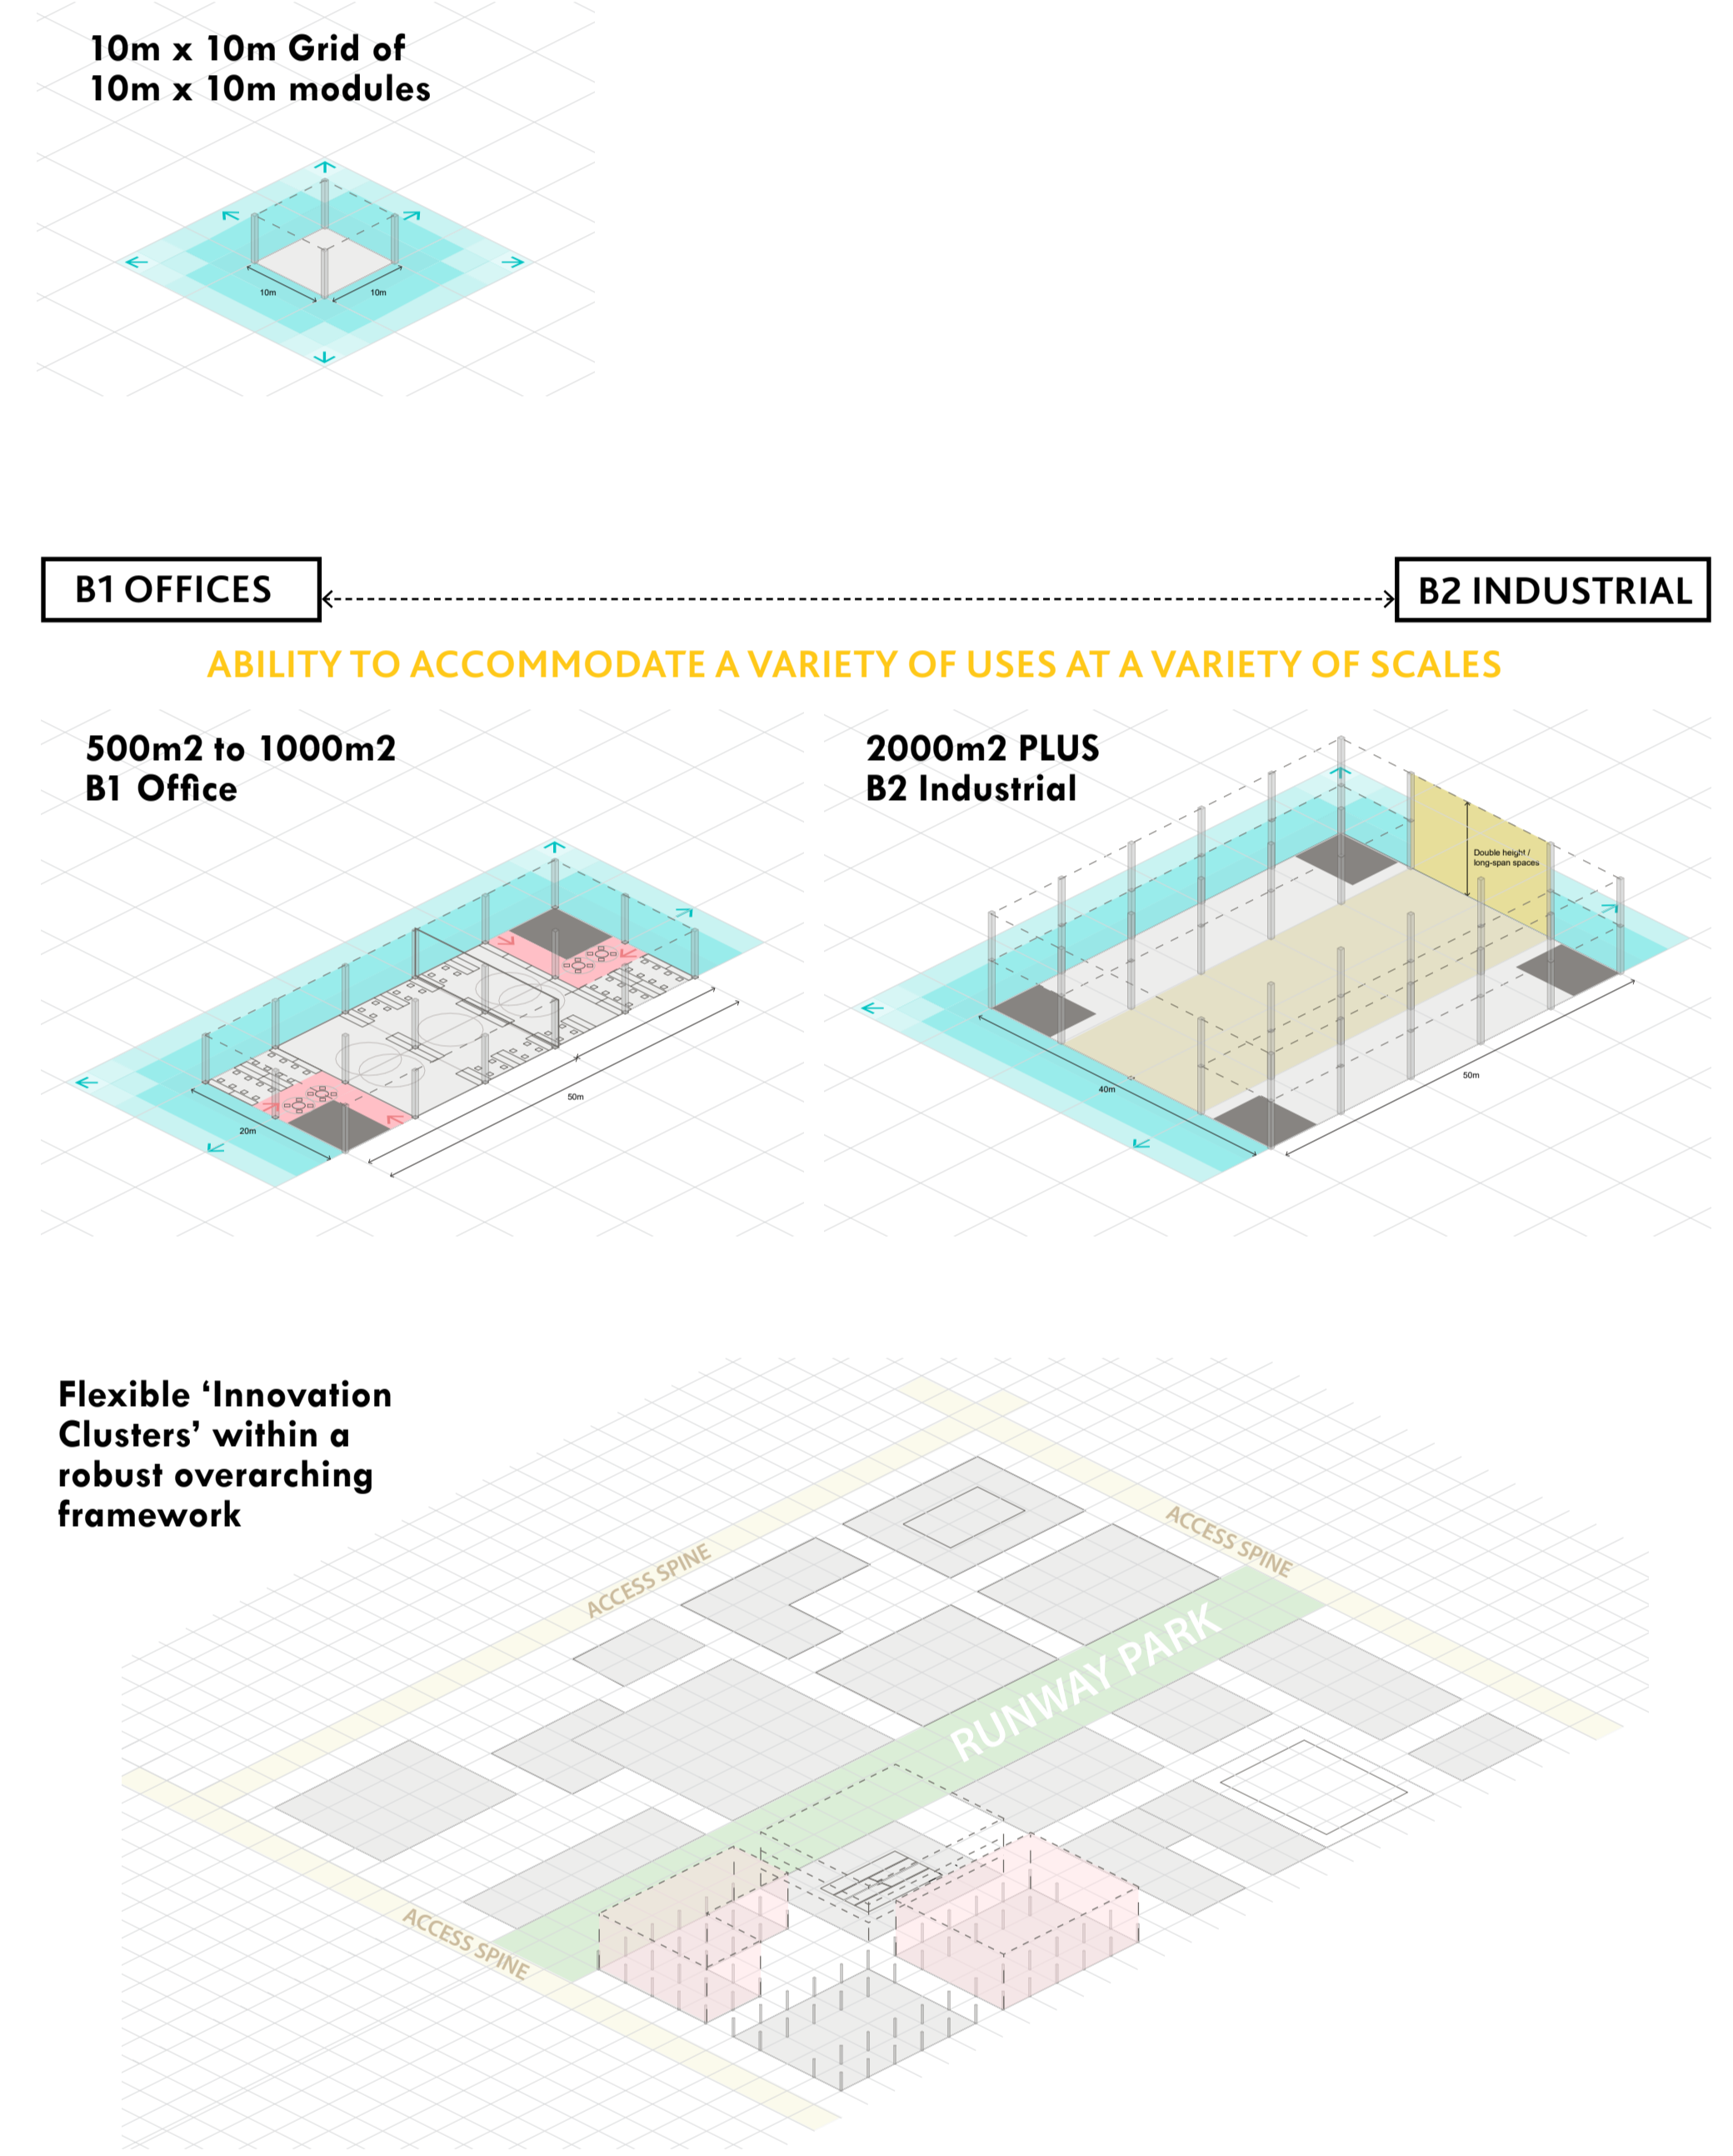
10m x 10m Grid of
10m x 10m modules

10m

10m

B1 OFFICES

B2 INDUSTRIAL

ABILITY TO ACCOMMODATE A VARIETY OF USES AT A VARIETY OF SCALES

500m2 to 1000m2
B1 Office

20m

50m

2000m2 PLUS
B2 Industrial

Double height / long-span spaces

40m

50m

Flexible 'Innovation Clusters' within a robust overarching framework

ACCESS SPINE

ACCESS SPINE

RUNWAY PARK

ACCESS SPINE